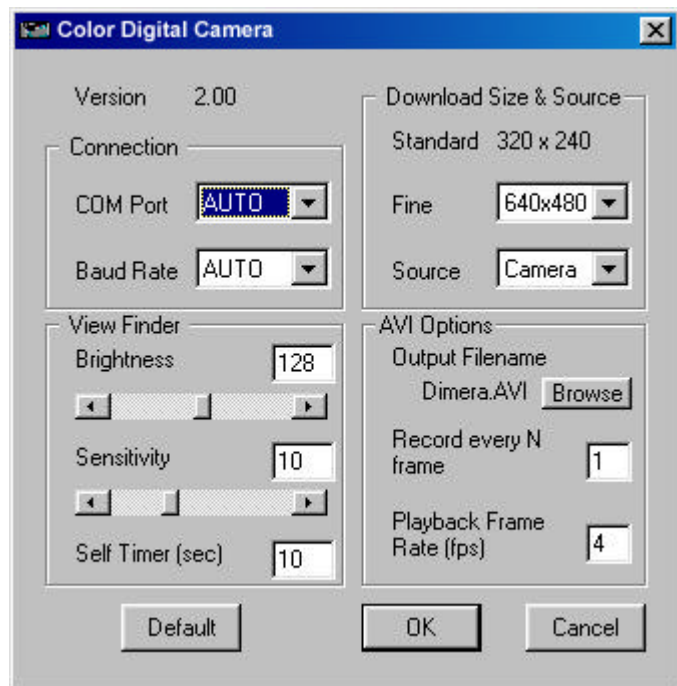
Color Digital Camera

Version 2.00

Connection

COM Port AUTO

Baud Rate AUTO

Download Size & Source

Standard 320 x 240

Fine 640x480

Source Camera

View Finder

Brightness 128

Sensitivity 10

Self Timer (sec) 10

AVI Options

Output Filename

Dimera.AVI Browse

Record every N frame 1

Playback Frame Rate (fps) 4

Default

OK

Cancel